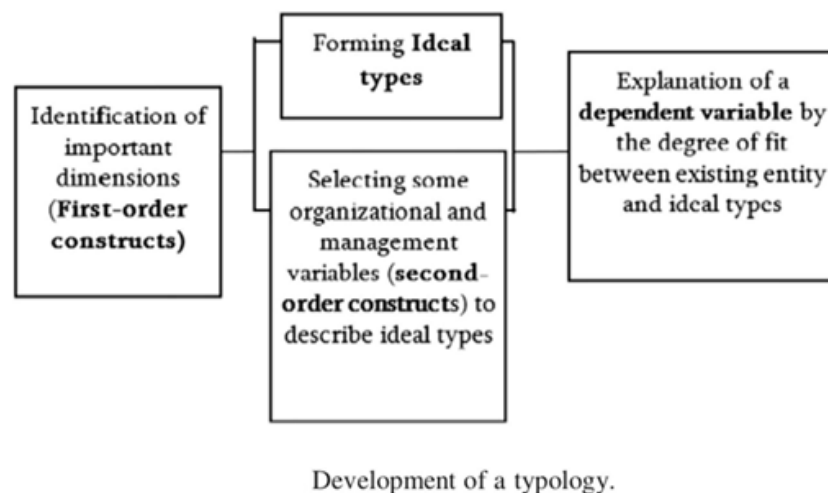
Identification of important dimensions (First-order constructs)

Forming Ideal types

Selecting some organizational and management variables (second-order constructs) to describe ideal types

Explanation of a dependent variable by the degree of fit between existing entity and ideal types

Development of a typology.